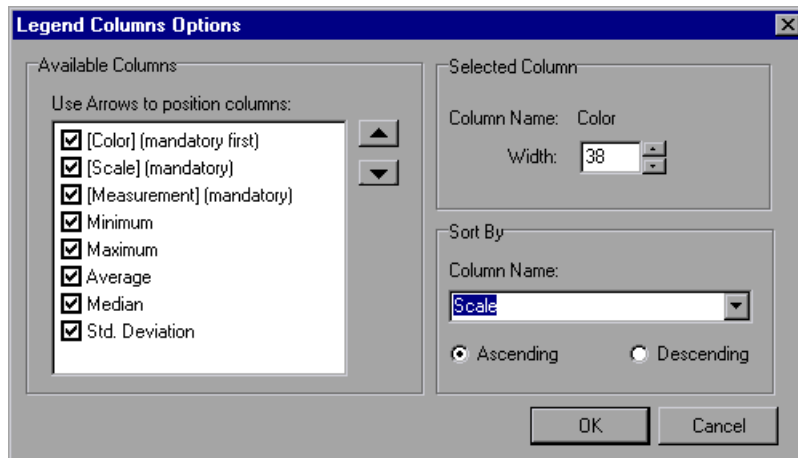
Legend Columns Options

Available Columns

Use Arrows to position columns:

[Color] (mandatory first)
[Scale] (mandatory)
[Measurement] (mandatory)
Minimum
Maximum
Average
Median
Std. Deviation

Selected Column

Column Name: Color

Width: 38

Sort By

Column Name:

Scale

Ascending

Descending

OK

Cancel